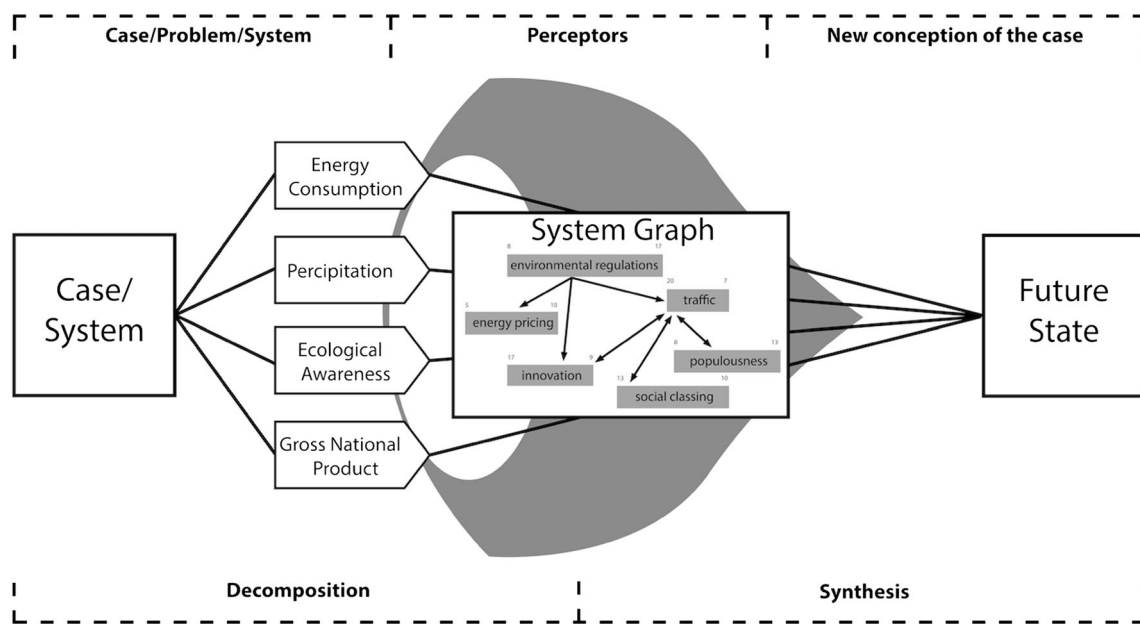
Case/Problem/System

Perceptors

New conception of the case

Case/ System

Energy Consumption

Percipitation

Ecological Awareness

Gross National Product

System Graph

8 17
environmental regulations

20 7
traffic

5 10
energy pricing

17 9
innovation

8 13
populousness

13 10
social classing

Future State

Decomposition

Synthesis